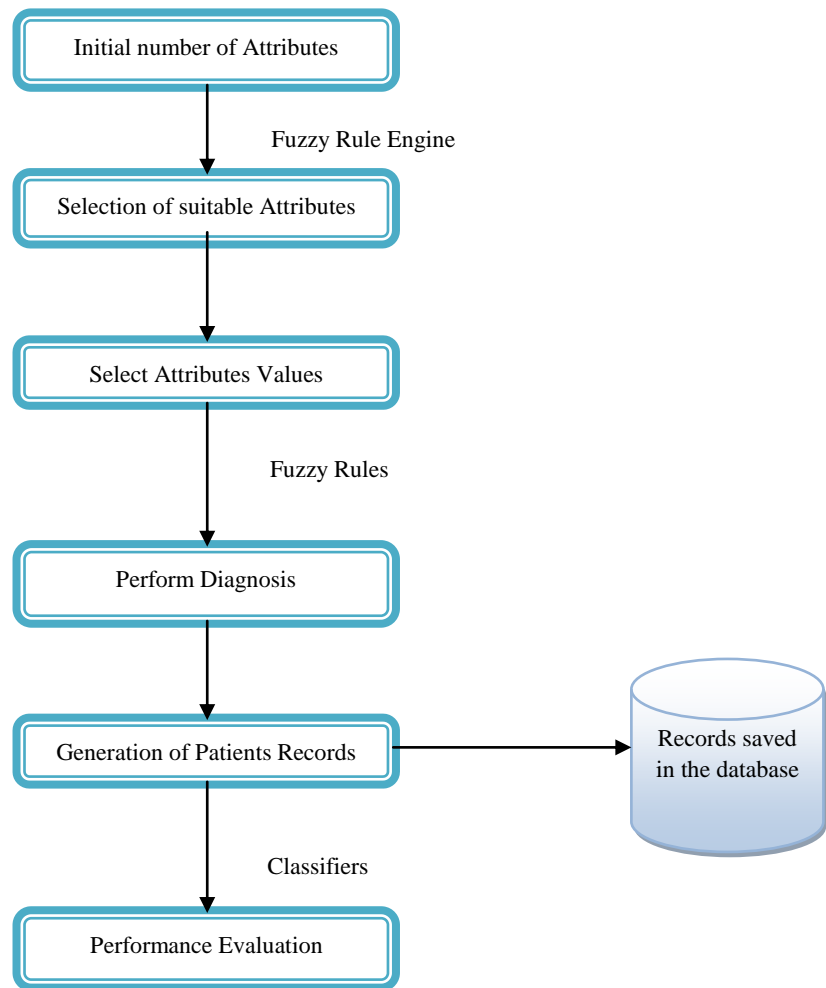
Initial number of Attributes

Fuzzy Rule Engine

Selection of suitable Attributes

Select Attributes Values

Fuzzy Rules

Perform Diagnosis

Generation of Patients Records

Records saved in the database

Classifiers

Performance Evaluation